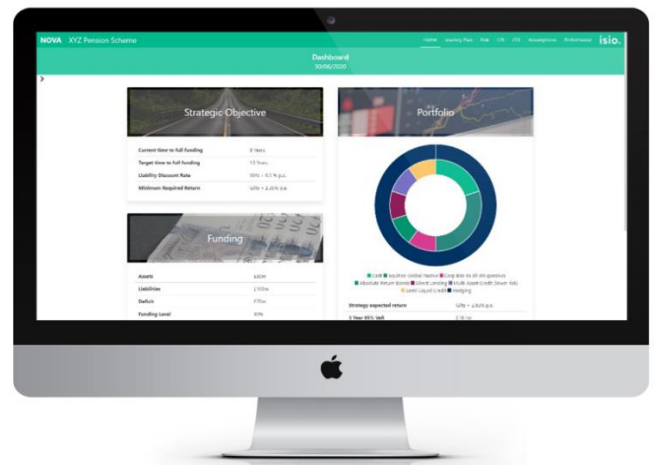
NOVA XYZ Pension Scheme

Home Journey Plan Risk LTA LTS Assumptions Performance isio.

Dashboard
30/06/2020

Strategic Objective

Current time to full funding | 8 Years
Target time to full funding | 10 Years
Liability Discount Rate | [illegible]
Minimum Required Return | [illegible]

Funding

Assets | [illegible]
Liabilities | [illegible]
Deficit | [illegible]
Funding Level | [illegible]

Portfolio

Cash Equities Global Passive Corp Bds Bt Alt Bds passive Absolute Return Bonds Direct Lending Multi Asset Credit Semi Liquid Credit Hedging

Strategy expected return | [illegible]
1 Year 95% VaR | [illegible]